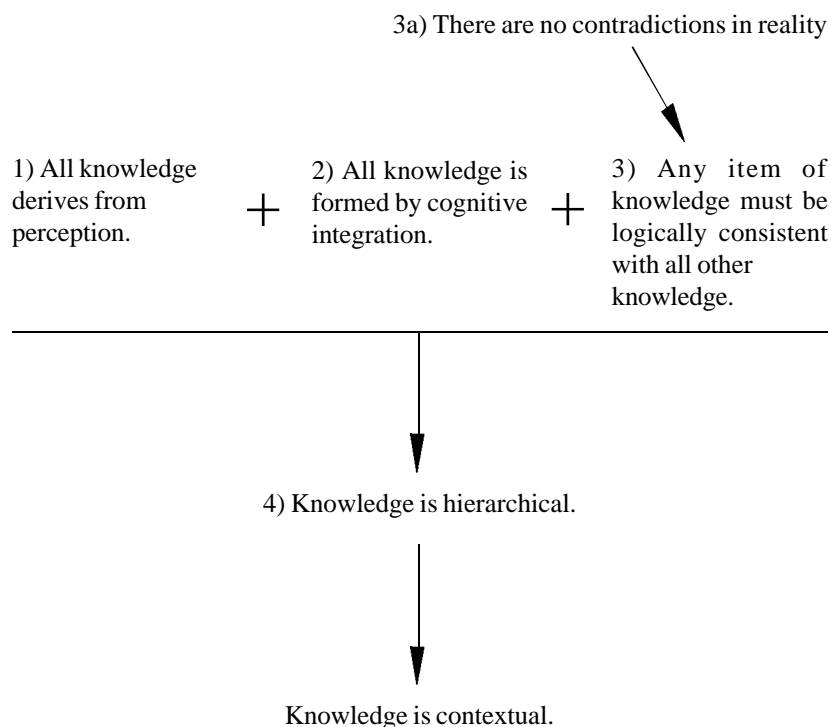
3a) There are no contradictions in reality

1) All knowledge derives from perception.

+

2) All knowledge is formed by cognitive integration.

+

3) Any item of knowledge must be logically consistent with all other knowledge.

4) Knowledge is hierarchical.

Knowledge is contextual.